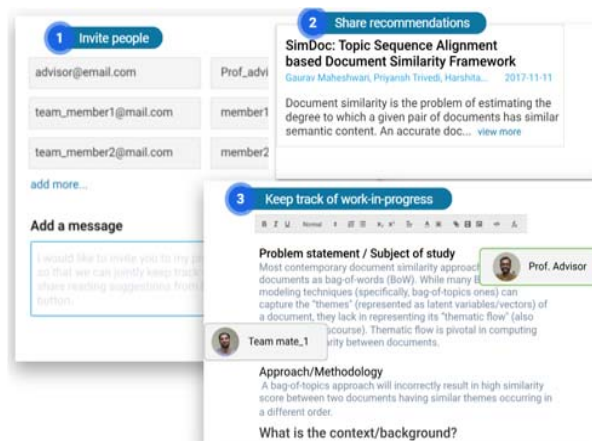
1 Invite people

advisor@email.com

Prof_advi

team_member1@mail.com

member1

team_member2@mail.com

member2

add more...

Add a message

I would like to invite you to my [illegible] so that we can jointly keep track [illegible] share reading suggestions from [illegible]

2 Share recommendations

SimDoc: Topic Sequence Alignment based Document Similarity Framework

Gaurav Maheshwari, Priyansh Trivedi, Harshita... 2017-11-11

Document similarity is the problem of estimating the degree to which a given pair of documents has similar semantic content. An accurate doc... view more

3 Keep track of work-in-progress

B I U Normal

Problem statement / Subject of study

Most contemporary document similarity approach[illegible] documents as bag-of-words (BoW). While many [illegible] modeling techniques (specifically, bag-of-topics ones) can capture the "themes" (represented as latent variables/vectors) of a document, they lack in representing its "thematic flow" (also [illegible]course). Thematic flow is pivotal in computing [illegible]rity between documents.

Prof. Advisor

Team mate_1

Approach/Methodology

A bag-of-topics approach will incorrectly result in high similarity score between two documents having similar themes occurring in a different order.

What is the context/background?